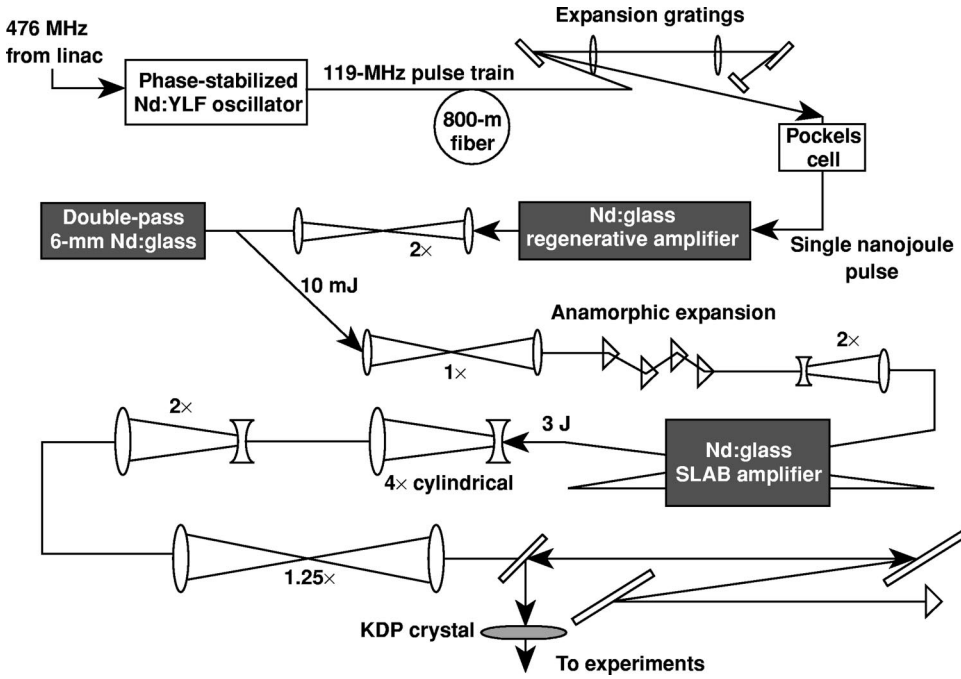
476 MHz from linac

Phase-stabilized Nd:YLF oscillator

119-MHz pulse train

800-m fiber

Expansion gratings

Pockels cell

Double-pass 6-mm Nd:glass

2×

Nd:glass regenerative amplifier

Single nanojoule pulse

10 mJ

Anamorphic expansion

1×

2×

2×

3 J

4× cylindrical

Nd:glass SLAB amplifier

1.25×

KDP crystal

To experiments